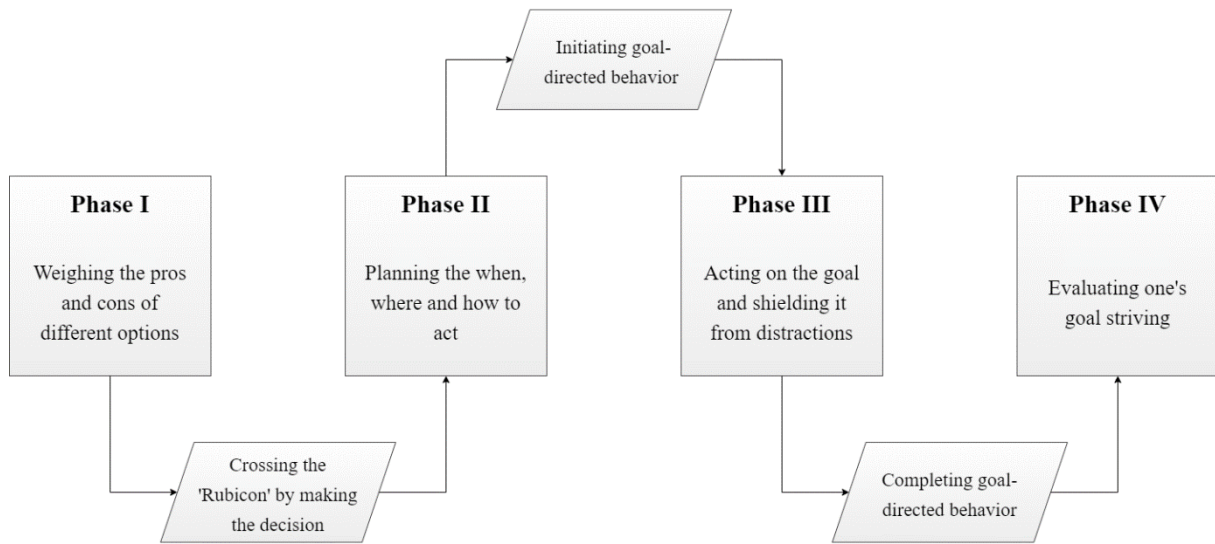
Phase I

Weighing the pros and cons of different options

Crossing the 'Rubicon' by making the decision

Phase II

Planning the when, where and how to act

Initiating goal-directed behavior

Phase III

Acting on the goal and shielding it from distractions

Completing goal-directed behavior

Phase IV

Evaluating one's goal striving